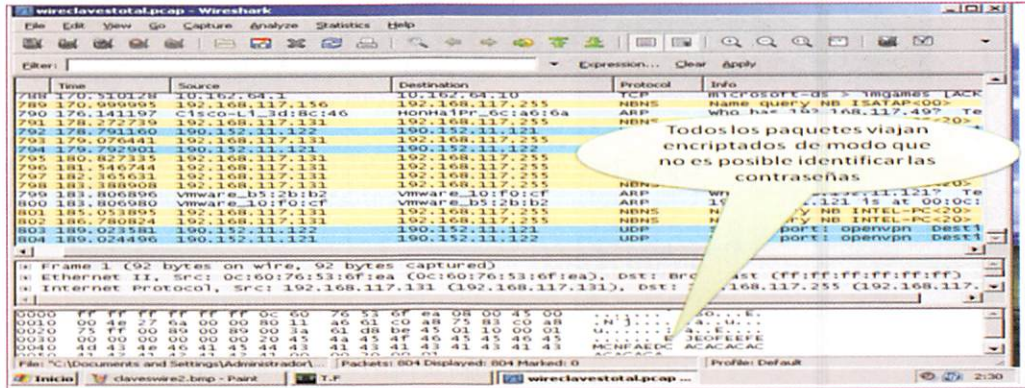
wireclavestotal.pcap - Wireshark

File Edit View Go Capture Analyze Statistics Help

Filter: Expression... Clear Apply

| Time | Source | Destination | Protocol | Info |
|---|---|---|---|---|
| 788 170.510128 | 10.162.64.1 | 10.162.64.10 | TCP | microsoft-ds > imgames [ACK |
| 789 170.999995 | 192.168.117.156 | 192.168.117.255 | NBNS | Name query NB ISATAP<00> |
| 790 176.141197 | Cisco-Li_3d:8c:46 | HonHaiPr_6c:a6:6a | ARP | Who has 192.168.117.49? Te |
| 791 178.272739 | 192.168.117.131 | 192.168.117.255 | NBNS | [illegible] |
| 792 178.791160 | 190.152.11.122 | 190.152.11.121 | | |
| 793 179.070441 | 192.168.117.131 | 192.168.117.255 | | |
| 794 179.792901 | 190.152.11.122 | 190.152.11.121 | | |
| 795 180.827335 | 192.168.117.131 | 192.168.117.255 | | |
| 796 181.546744 | 192.168.117.131 | 192.168.117.255 | | |
| 797 182.365631 | 192.168.117.131 | 192.168.117.255 | | |
| 798 183.388908 | 192.168.117.131 | 192.168.117.255 | NBNS | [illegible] |
| 799 183.806695 | Vmware_b5:2b:b2 | Vmware_10:f0:cf | ARP | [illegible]1.121? Te |
| 800 183.806980 | Vmware_10:f0:cf | Vmware_b5:2b:b2 | ARP | 1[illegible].121 is at 00:0c: |
| 801 185.053895 | 192.168.117.131 | 192.168.117.255 | NBNS | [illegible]y NB INTEL-PC<20> |
| 802 185.780822 | 192.168.117.131 | 192.168.117.255 | NBNS | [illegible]y NB INTEL-PC<20> |
| 803 189.023581 | 190.152.11.122 | 190.152.11.121 | UDP | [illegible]port: openvpn Dest |
| 804 189.024496 | 190.152.11.121 | 190.152.11.122 | UDP | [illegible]port: openvpn Dest |

Todos los paquetes viajan encriptados de modo que no es posible identificar las contraseñas

Frame 1 (92 bytes on wire, 92 bytes captured)
Ethernet II, Src: 0C:60:76:53:6f:ea (0C:60:76:53:6f:ea), Dst: Bro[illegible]st (ff:ff:ff:ff:ff:ff)
Internet Protocol, Src: 192.168.117.131 (192.168.117.131), Dst: 1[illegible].168.117.255 (192.168.117.

0000 ff ff ff ff ff ff 0c 60 76 53 6f ea 08 00 45 00
0010 00 4e 27 6a 00 00 80 11 a6 61 c0 a8 75 83 c0 a8
0020 75 ff 00 89 00 89 00 3a 61 d8 be 45 01 10 00 01
0030 00 00 00 00 00 00 20 45 4a 45 4f 46 45 45 46 45
0040 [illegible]
.N'j....:a...u...
u......:a..E....
...... E JEOFEEFE
MCNFAEDC ACACACAC

File: "C:\Documents and Settings\Administrador\... Packets: 804 Displayed: 804 Marked: 0 Profile: Default

Inicio claveswire2.bmp - Paint T.F wireclavestotal.pcap ... 2:30